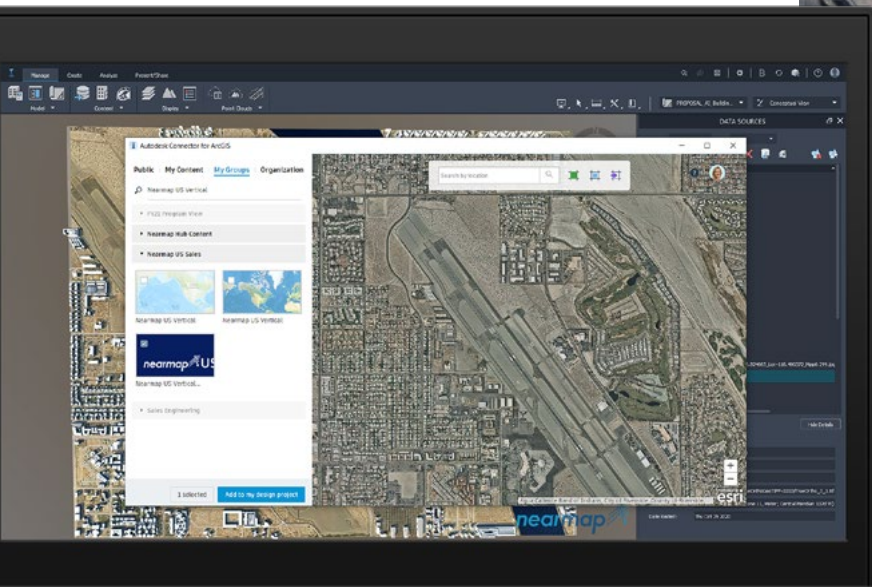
Manage Create Analyze Present/Share

Model Content Display Point Clouds

PROPOSAL_IC Buildin... Conceptual View

DATA SOURCES

Autodesk Connector for ArcGIS

Public My Content My Groups Organization

Nearmap US Vertical

FY20 Program View

Nearmap Hub Content

Nearmap US Sales

Nearmap US Vertical

Nearmap US Vertical

nearmap US

Nearmap US Vertical...

Sales Engineering

1 selected

Add to my design project

Search by location

esri

nearmap

Hide Details